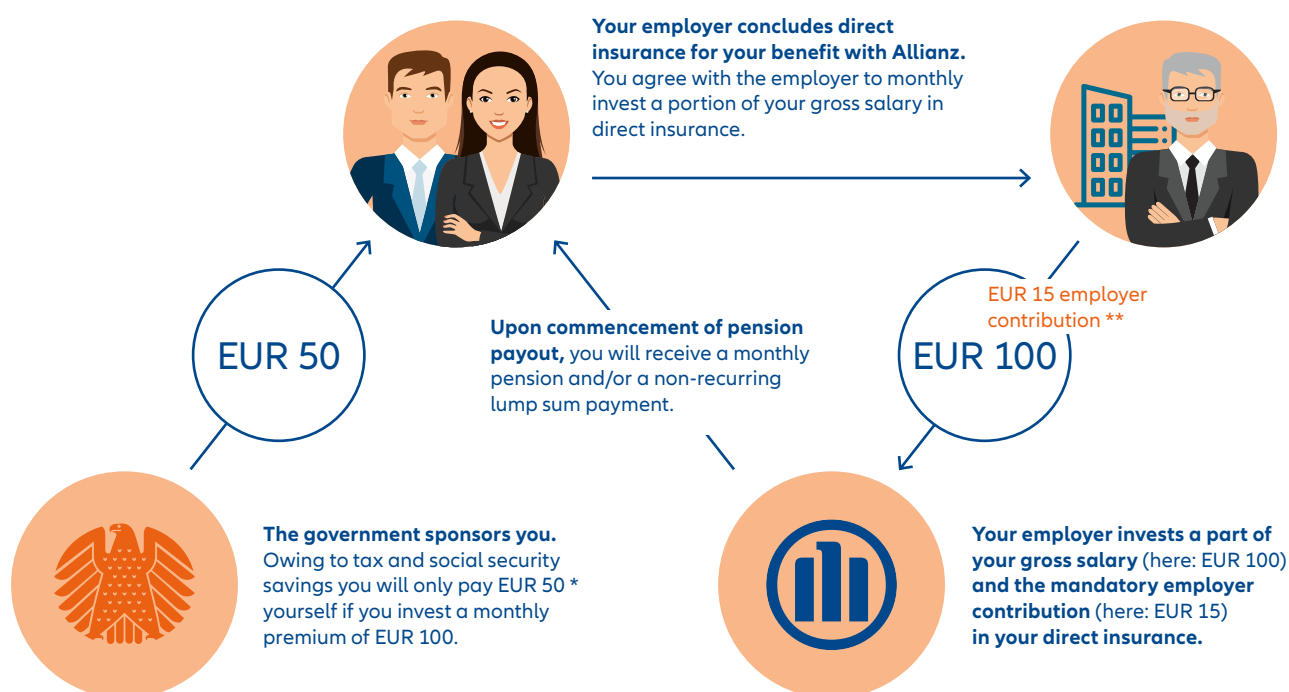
**Your employer concludes direct insurance for your benefit with Allianz.** You agree with the employer to monthly invest a portion of your gross salary in direct insurance.

EUR 50

**Upon commencement of pension payout,** you will receive a monthly pension and/or a non-recurring lump sum payment.

EUR 15 employer contribution **

EUR 100

**The government sponsors you.** Owing to tax and social security savings you will only pay EUR 50 * yourself if you invest a monthly premium of EUR 100.

**Your employer invests a part of your gross salary** (here: EUR 100) **and the mandatory employer contribution** (here: EUR 15) **in your direct insurance.**